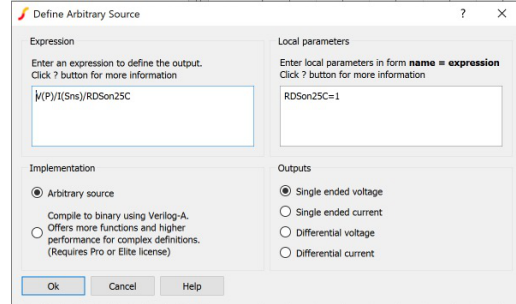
Define Arbitrary Source ? ×

Expression

Enter an expression to define the output.
Click ? button for more information

V(P)/I(Sns)/RDSon25C

Local parameters

Enter local parameters in form **name = expression**
Click ? button for more information

RDSon25C=1

Implementation

Arbitrary source

Compile to binary using Verilog-A. Offers more functions and higher performance for complex definitions. (Requires Pro or Elite license)

Outputs

Single ended voltage

Single ended current

Differential voltage

Differential current

Ok Cancel Help